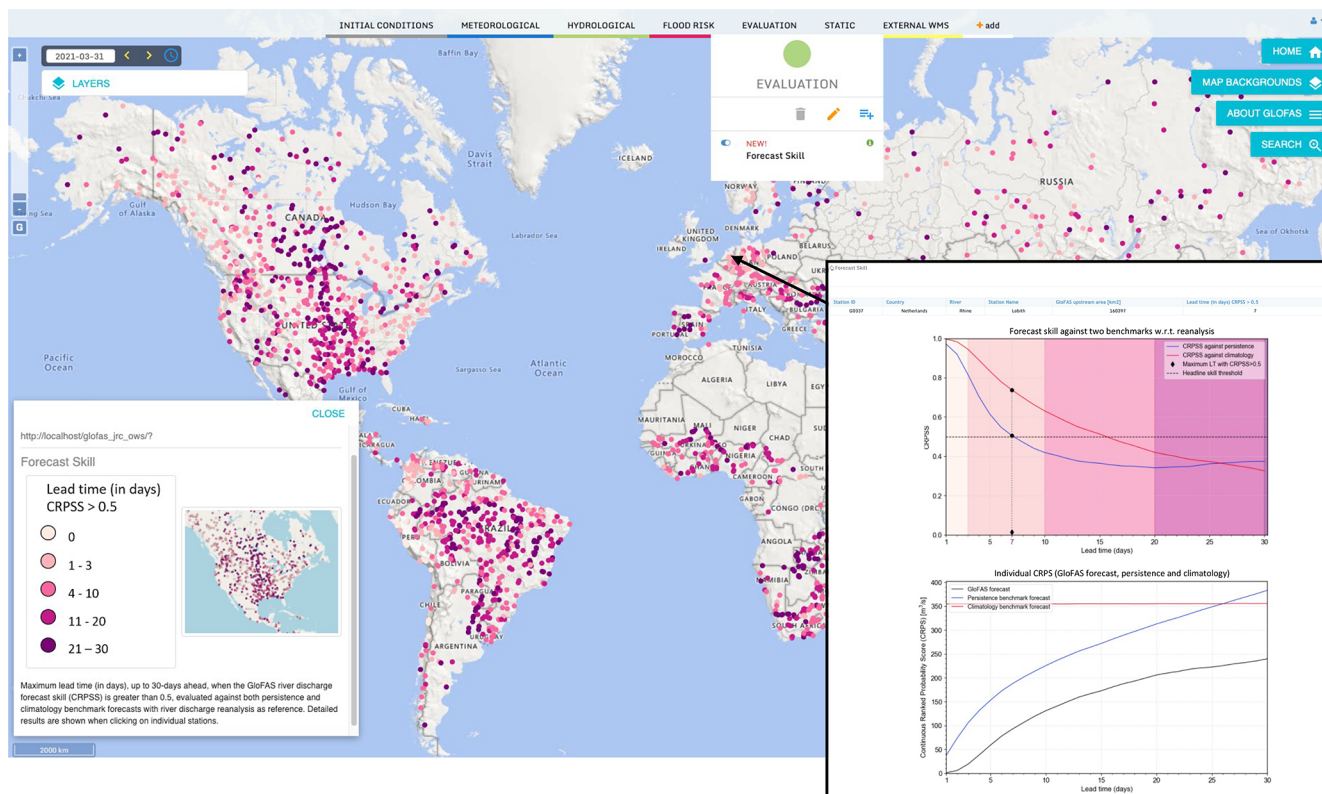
INITIAL CONDITIONS METEOROLOGICAL HYDROLOGICAL FLOOD RISK EVALUATION STATIC EXTERNAL WMS + add

2021-03-31

LAYERS

EVALUATION

NEW!
Forecast Skill

HOME
MAP BACKGROUNDS
ABOUT GLOFAS
SEARCH

Baffin Bay
Davis Strait
ICELAND
Hudson Bay
Gulf of Alaska
CANADA
Labrador Sea
NORWAY
UNITED KINGDOM
IRELAND
BELARUS
POLAND
RUSSIA
Sea of Okhotsk
UNITED STATES
Pacific Ocean
Gulf of Mexico
Sargasso Sea
Atlantic Ocean
PORTUGAL
MOROCCO
ALGERIA
LIBYA
TUNISIA
ITALY
GREECE
MAURITANIA
MALI
NIGER
NIGERIA
CAMEROON
CUBA
VENEZUELA
COLOMBIA
ECUADOR
PERU
BRAZIL
BOLIVIA
CHILE
ARGENTINA
ANGOLA

CLOSE
http://localhost/glofas_jrc_ows/?
Forecast Skill

Lead time (in days)
CRPSS > 0.5
0
1 - 3
4 - 10
11 - 20
21 – 30

Maximum lead time (in days), up to 30-days ahead, when the GloFAS river discharge forecast skill (CRPSS) is greater than 0.5, evaluated against both persistence and climatology benchmark forecasts with river discharge reanalysis as reference. Detailed results are shown when clicking on individual stations.

2000 km

Forecast Skill

| Station ID | Country | River | Station Name | GloFAS upstream area [km2] | Lead time (in days) CRPSS > 0.5 |
|---|---|---|---|---|---|
| G0037 | Netherlands | Rhine | Lobith | 160397 | 7 |

Forecast skill against two benchmarks w.r.t. reanalysis
CRPSS against persistence
CRPSS against climatology
Maximum LT with CRPSS>0.5
Headline skill threshold
CRPSS
1.0 0.8 0.6 0.4 0.2 0.0
1 5 7 10 15 20 25 30
Lead time (days)

Individual CRPS (GloFAS forecast, persistence and climatology)
GloFAS forecast
Persistence benchmark forecast
Climatology benchmark forecast
Continuous Ranked Probability Score (CRPS) [m³/s]
400 350 300 250 200 150 100 50 0
1 5 10 15 20 25 30
Lead time (days)